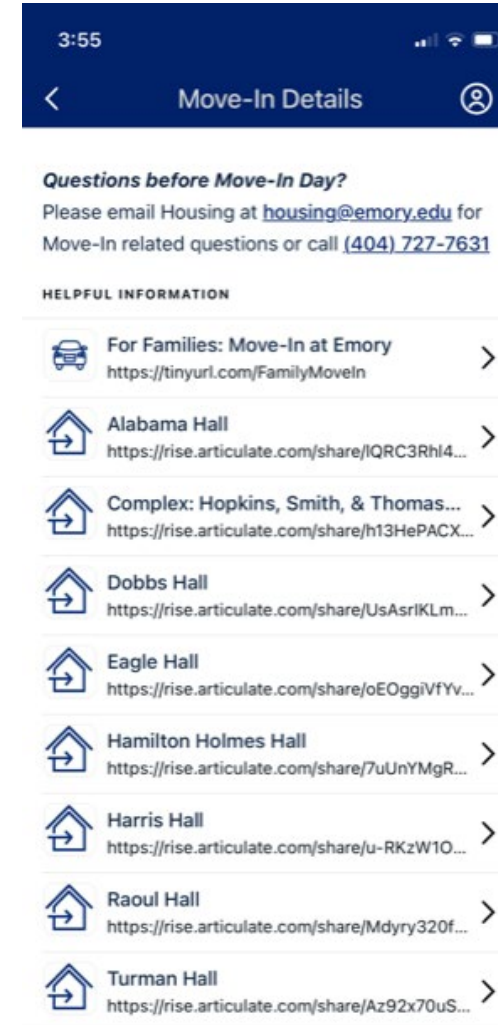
3:55

Move-In Details

Questions before Move-In Day?
Please email Housing at housing@emory.edu for Move-In related questions or call (404) 727-7631

HELPFUL INFORMATION

For Families: Move-In at Emory
https://tinyurl.com/FamilyMoveIn

Alabama Hall
https://rise.articulate.com/share/IQRC3Rhl4...

Complex: Hopkins, Smith, & Thomas...
https://rise.articulate.com/share/h13HePACX...

Dobbs Hall
https://rise.articulate.com/share/UsAsrIKLm...

Eagle Hall
https://rise.articulate.com/share/oEOggiVfYv...

Hamilton Holmes Hall
https://rise.articulate.com/share/7uUnYMgR...

Harris Hall
https://rise.articulate.com/share/u-RKzW1O...

Raoul Hall
https://rise.articulate.com/share/Mdyry320f...

Turman Hall
https://rise.articulate.com/share/Az92x70uS...